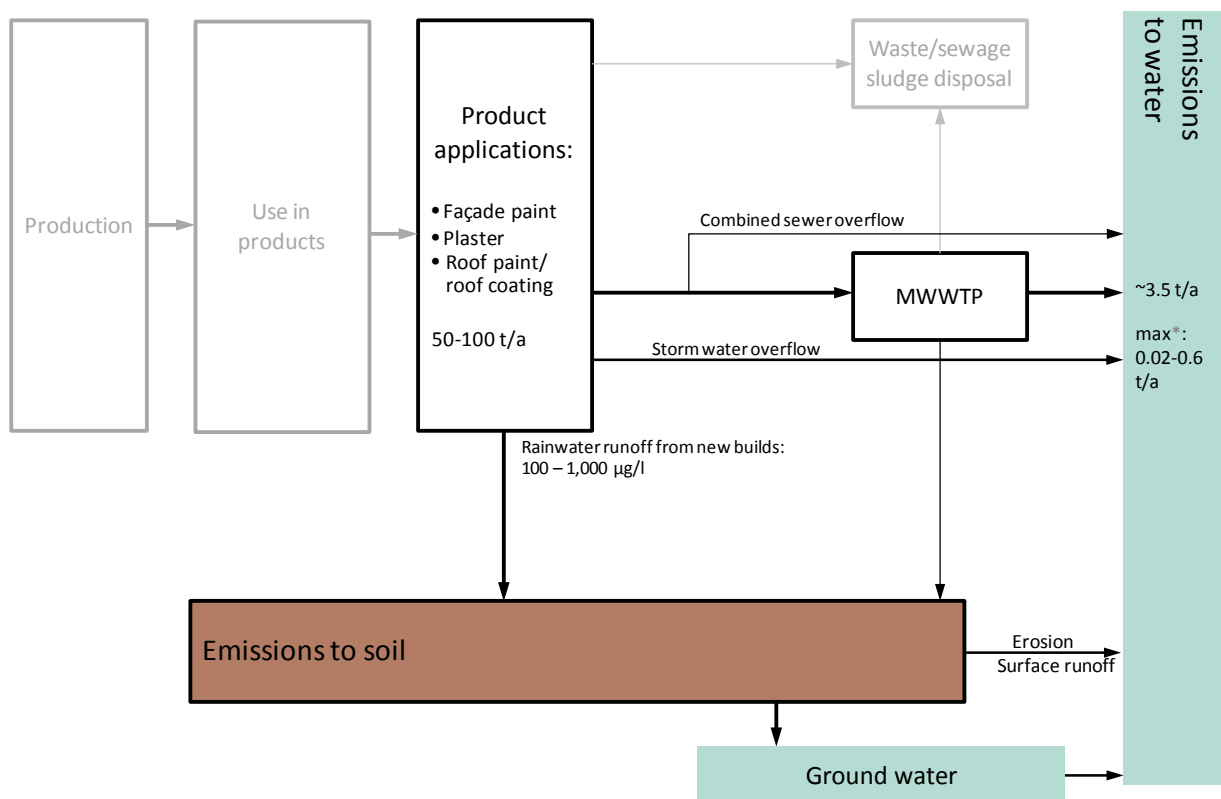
Production

Use in products

Product applications:

• Façade paint
• Plaster
• Roof paint/ roof coating

50-100 t/a

Waste/sewage sludge disposal

Emissions to water

Combined sewer overflow

MWWTP

~3.5 t/a

max*: 0.02-0.6 t/a

Storm water overflow

Rainwater runoff from new builds: 100 – 1,000 µg/l

Emissions to soil

Erosion
Surface runoff

Ground water